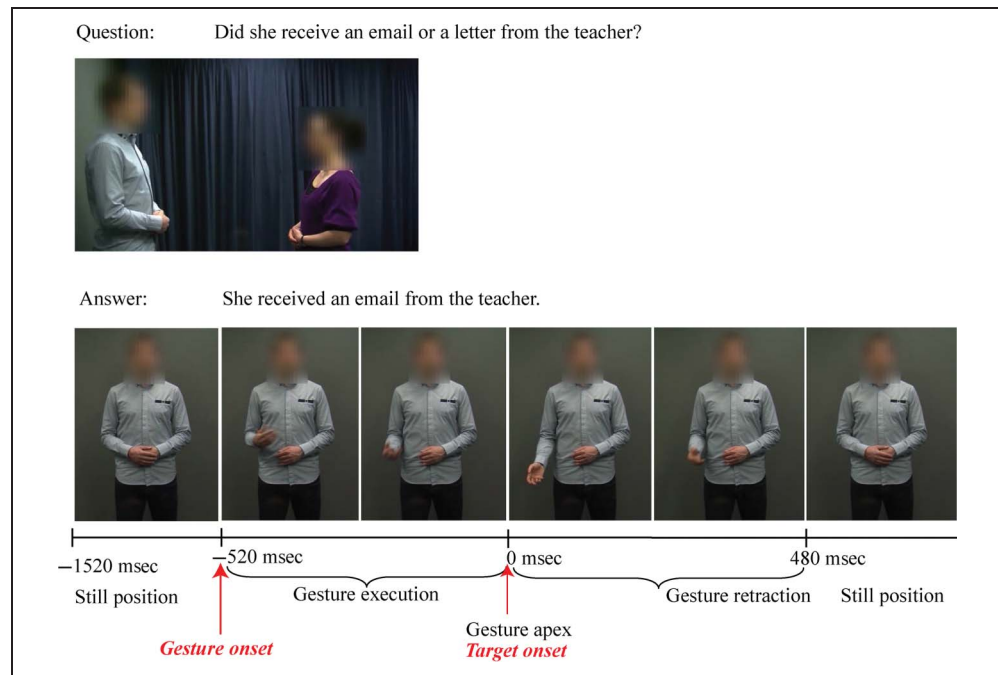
Question: Did she receive an email or a letter from the teacher?

Answer: She received an email from the teacher.

−1520 msec
Still position

−520 msec
Gesture onset

Gesture execution

0 msec
Gesture apex
Target onset

Gesture retraction

480 msec

Still position